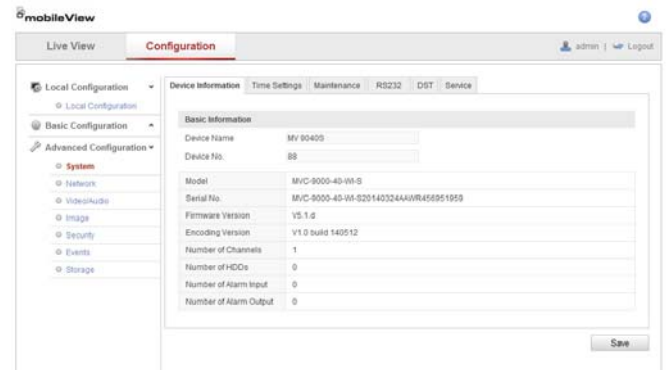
mobileView

Live View
Configuration
admin | Logout

Local Configuration
Local Configuration
Basic Configuration
Advanced Configuration
System
Network
Video/Audio
Image
Security
Events
Storage

Device Information
Time Settings
Maintenance
RS232
DST
Service

Basic Information

| | |
|---|---|
| Device Name | MV 90405 |
| Device No. | 88 |
| Model | MVC-9000-40-WI-S |
| Serial No. | MVC-9000-40-WI-S20140324AAWR456951959 |
| Firmware Version | V5.1.d |
| Encoding Version | V1.0 build 140512 |
| Number of Channels | 1 |
| Number of HDDs | 0 |
| Number of Alarm Input | 0 |
| Number of Alarm Output | 0 |

Save